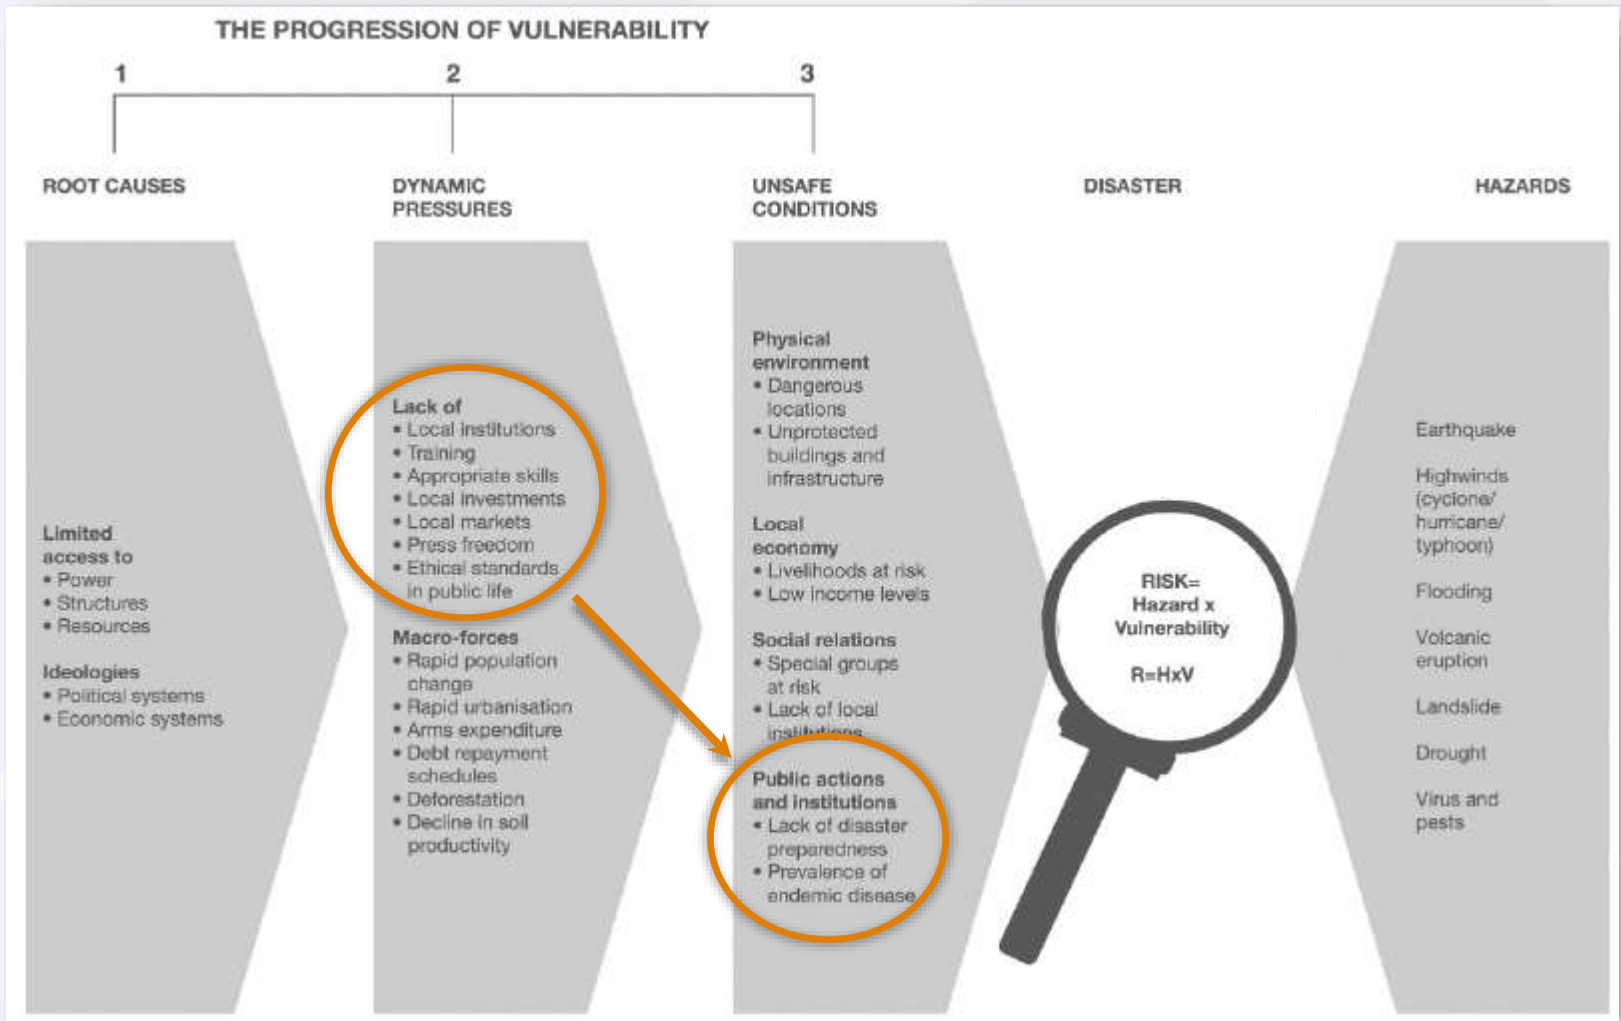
THE PROGRESSION OF VULNERABILITY

1

2

3

ROOT CAUSES

DYNAMIC PRESSURES

UNSAFE CONDITIONS

DISASTER

HAZARDS

Limited access to
• Power
• Structures
• Resources

Ideologies
• Political systems
• Economic systems

Lack of
• Local institutions
• Training
• Appropriate skills
• Local investments
• Local markets
• Press freedom
• Ethical standards in public life

Macro-forces
• Rapid population change
• Rapid urbanisation
• Arms expenditure
• Debt repayment schedules
• Deforestation
• Decline in soil productivity

Physical environment
• Dangerous locations
• Unprotected buildings and infrastructure

Local economy
• Livelihoods at risk
• Low income levels

Social relations
• Special groups at risk
• Lack of local institutions

Public actions and institutions
• Lack of disaster preparedness
• Prevalence of endemic disease

RISK= Hazard x Vulnerability

R=HxV

Earthquake

Highwinds (cyclone/ hurricane/ typhoon)

Flooding

Volcanic eruption

Landslide

Drought

Virus and pests